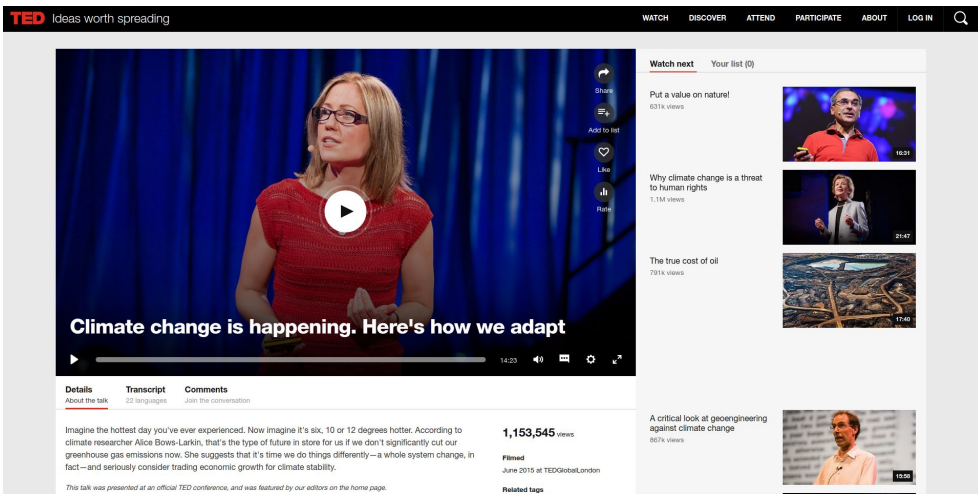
TED Ideas worth spreading

WATCH DISCOVER ATTEND PARTICIPATE ABOUT LOG IN

Share
Add to list
Like
Rate

Climate change is happening. Here's how we adapt

14:23

Details
About the talk

Transcript
22 languages

Comments
Join the conversation

Imagine the hottest day you've ever experienced. Now imagine it's six, 10 or 12 degrees hotter. According to climate researcher Alice Bows-Larkin, that's the type of future in store for us if we don't significantly cut our greenhouse gas emissions now. She suggests that it's time we do things differently—a whole system change, in fact—and seriously consider trading economic growth for climate stability.

This talk was presented at an official TED conference, and was featured by our editors on the home page.

1,153,545 views

Filmed
June 2015 at TEDGlobalLondon

Related tags

Watch next Your list (0)

Put a value on nature!
631k views
16:31

Why climate change is a threat to human rights
1.1M views
21:47

The true cost of oil
791k views
17:40

A critical look at geoengineering against climate change
867k views
15:56